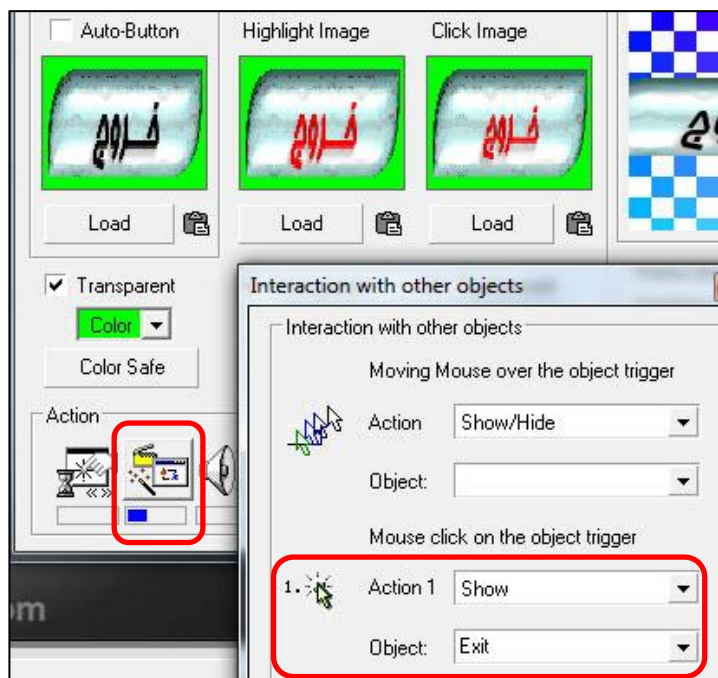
Auto-Button

Highlight Image

Click Image

خروج

خروج

خروج

Load

Load

Load

Transparent

Color

Color Safe

Action

Interaction with other objects

Interaction with other objects

Moving Mouse over the object trigger

Action

Show/Hide

Object:

Mouse click on the object trigger

1.

Action 1

Show

Object:

Exit

om